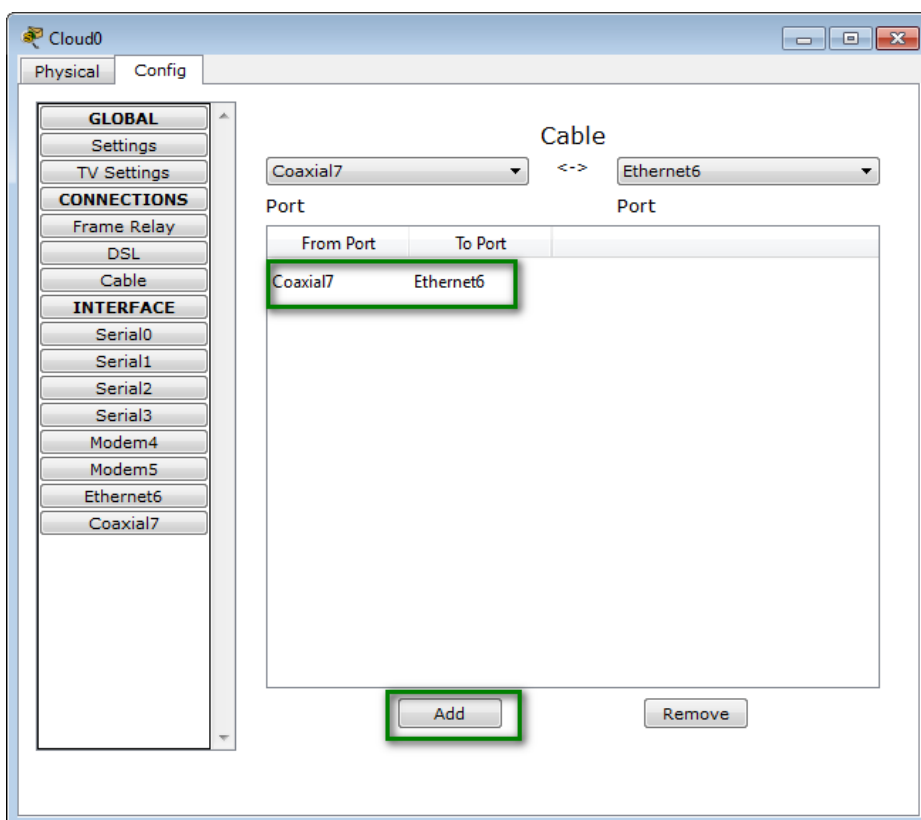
Cloud0

Physical Config

GLOBAL
Settings
TV Settings
CONNECTIONS
Frame Relay
DSL
Cable
INTERFACE
Serial0
Serial1
Serial2
Serial3
Modem4
Modem5
Ethernet6
Coaxial7

Cable

Coaxial7 <-> Ethernet6

Port Port

| From Port | To Port |
|---|---|
| Coaxial7 | Ethernet6 |

Add Remove